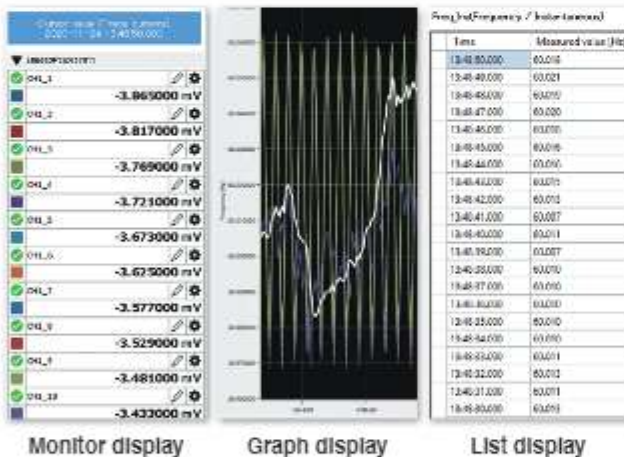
Output value (Time / latest)
2020-11-04 13:46:50.000

CH1_1
-3.865000 mV
CH1_2
-3.817000 mV
CH1_3
-3.769000 mV
CH1_4
-3.721000 mV
CH1_5
-3.673000 mV
CH1_6
-3.625000 mV
CH1_7
-3.577000 mV
CH1_8
-3.529000 mV
CH1_9
-3.481000 mV
CH1_10
-3.433000 mV

Freq_Inst(Frequency / Instantaneous)

| Time | Measured value (Hz |
|---|---|
| 13:46:50.000 | 60.016 |
| 13:46:49.000 | 60.021 |
| 13:46:48.000 | 60.010 |
| 13:46:47.000 | 60.020 |
| 13:46:46.000 | 60.009 |
| 13:46:45.000 | 60.016 |
| 13:46:44.000 | 60.010 |
| 13:46:43.000 | 60.011 |
| 13:46:42.000 | 60.013 |
| 13:46:41.000 | 60.007 |
| 13:46:40.000 | 60.011 |
| 13:46:39.000 | 60.007 |
| 13:46:38.000 | 60.010 |
| 13:46:37.000 | 60.010 |
| 13:46:36.000 | 60.010 |
| 13:46:35.000 | 60.010 |
| 13:46:34.000 | 60.010 |
| 13:46:33.000 | 60.011 |
| 13:46:32.000 | 60.013 |
| 13:46:31.000 | 60.011 |
| 13:46:30.000 | 60.013 |

Monitor display Graph display List display